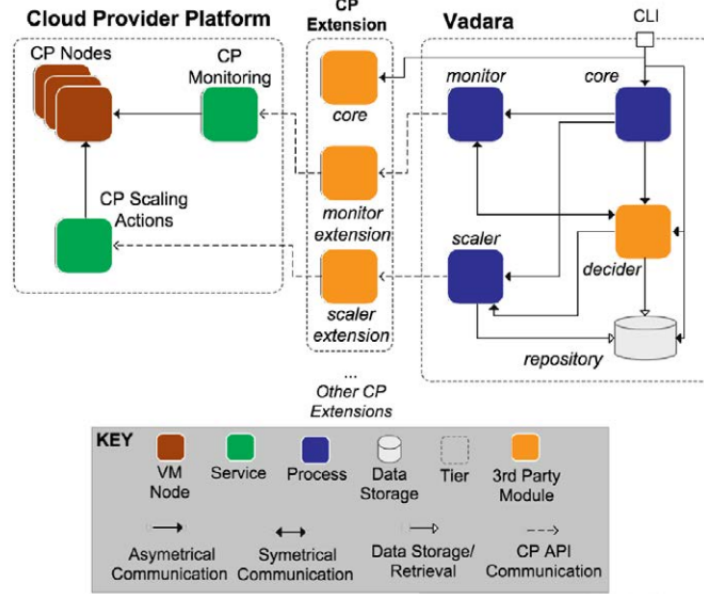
Cloud Provider Platform

CP Nodes

CP Monitoring

CP Scaling Actions

CP Extension

core

monitor extension

scaler extension

...
Other CP Extensions

Vadara

CLI

monitor

core

scaler

decider

repository

KEY

VM Node

Service

Process

Data Storage

Tier

3rd Party Module

Asymetrical Communication

Symetrical Communication

Data Storage/ Retrieval

CP API Communication